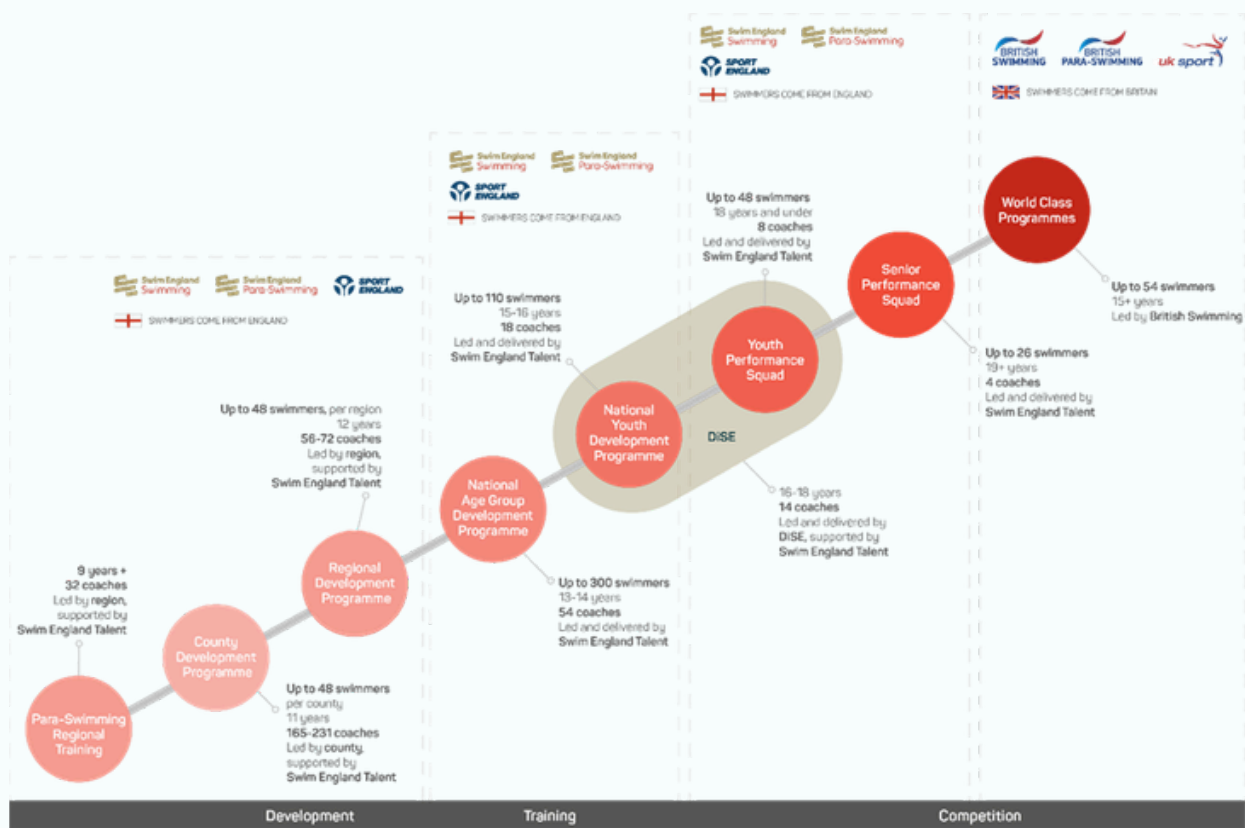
Swim England Swimming
Swim England Para-Swimming
SPORT ENGLAND
SWIMMERS COME FROM ENGLAND

BRITISH SWIMMING
BRITISH PARA-SWIMMING
uk sport
SWIMMERS COME FROM BRITAIN

Swim England Swimming
Swim England Para-Swimming
SPORT ENGLAND
SWIMMERS COME FROM ENGLAND

Swim England Swimming
Swim England Para-Swimming
SPORT ENGLAND
SWIMMERS COME FROM ENGLAND

World Class Programmes

Up to 54 swimmers
15+ years
Led by British Swimming

Up to 48 swimmers
18 years and under
8 coaches
Led and delivered by
Swim England Talent

Senior Performance Squad

Up to 26 swimmers
19+ years
4 coaches
Led and delivered by
Swim England Talent

Youth Performance Squad

Up to 110 swimmers
15-16 years
18 coaches
Led and delivered by
Swim England Talent

National Youth Development Programme

DiSE

16-18 years
14 coaches
Led and delivered by
DiSE, supported by
Swim England Talent

Up to 48 swimmers, per region
12 years
56-72 coaches
Led by region,
supported by
Swim England Talent

National Age Group Development Programme

Up to 300 swimmers
13-14 years
54 coaches
Led and delivered by
Swim England Talent

Regional Development Programme

9 years +
32 coaches
Led by region,
supported by
Swim England Talent

County Development Programme

Up to 48 swimmers
per county
11 years
165-231 coaches
Led by county,
supported by
Swim England Talent

Para-Swimming Regional Training

Development
Training
Competition